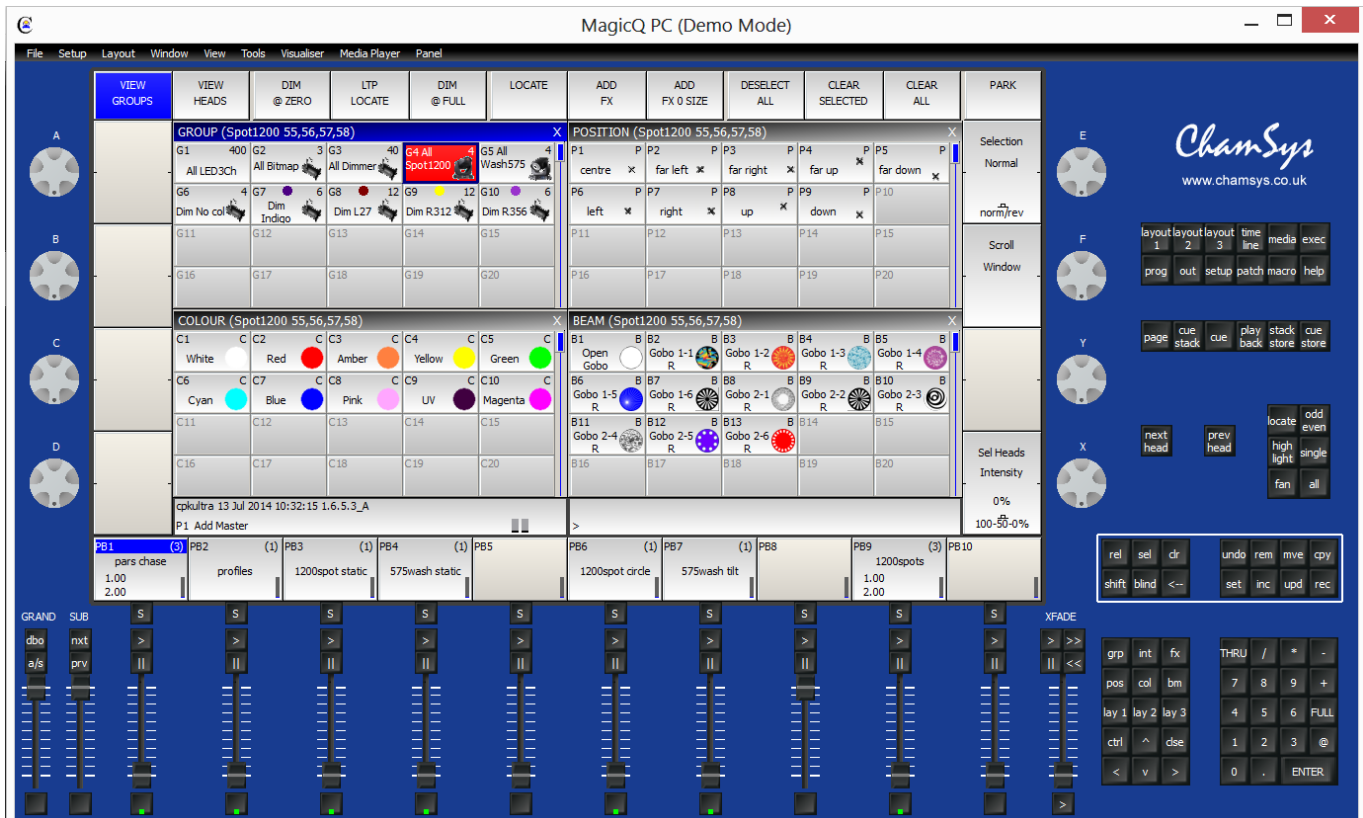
MagicQ PC (Demo Mode)

File Setup Layout Window View Tools Visualiser Media Player Panel

VIEW GROUPS | VIEW HEADS | DIM @ ZERO | LTP LOCATE | DIM @ FULL | LOCATE | ADD FX | ADD FX 0 SIZE | DESELECT ALL | CLEAR SELECTED | CLEAR ALL | PARK

A B C D

GROUP (Spot1200 55,56,57,58) X

G1 400 All LED3Ch
G2 3 All Bitmap
G3 40 All Dimmer
G4 4 All Spot1200
G5 4 All Wash575
G6 4 Dim No col
G7 6 Dim Indigo
G8 12 Dim L27
G9 12 Dim R312
G10 6 Dim R356
G11 G12 G13 G14 G15
G16 G17 G18 G19 G20

POSITION (Spot1200 55,56,57,58) X

P1 P centre
P2 P far left
P3 P far right
P4 P far up
P5 P far down
P6 P left
P7 P right
P8 P up
P9 P down
P10
P11 P12 P13 P14 P15
P16 P17 P18 P19 P20

Selection Normal
norm/rev

Scroll Window

COLOUR (Spot1200 55,56,57,58) X

C1 C White
C2 C Red
C3 C Amber
C4 C Yellow
C5 C Green
C6 C Cyan
C7 C Blue
C8 C Pink
C9 C UV
C10 C Magenta
C11 C12 C13 C14 C15
C16 C17 C18 C19 C20

BEAM (Spot1200 55,56,57,58) X

B1 B Open Gobo
B2 B Gobo 1-1 R
B3 B Gobo 1-2 R
B4 B Gobo 1-3 R
B5 B Gobo 1-4 R
B6 B Gobo 1-5 R
B7 B Gobo 1-6 R
B8 B Gobo 2-1 R
B9 B Gobo 2-2 R
B10 B Gobo 2-3 R
B11 B Gobo 2-4 R
B12 B Gobo 2-5 R
B13 B Gobo 2-6 R
B14 B15
B16 B17 B18 B19 B20

Sel Heads Intensity
0%
100-50-0%

cpkultra 13 Jul 2014 10:32:15 1.6.5.3_A
P1 Add Master
>

PB1 (3) pars chase 1.00 2.00
PB2 (1) profiles
PB3 (1) 1200spot static
PB4 (1) 575wash static
PB5
PB6 (1) 1200spot circle
PB7 (1) 575wash tilt
PB8
PB9 (3) 1200spots 1.00 2.00
PB10

E F Y X

ChamSys
www.chamsys.co.uk

layout 1 | layout 2 | layout 3 | time line | media | exec
prog | out | setup | patch | macro | help

page | cue stack | cue | play back | stack store | cue store

next head | prev head | locate | odd even | high light | single | fan | all

rel | sel | clr | undo | rem | mve | cpy
shift | blind | <-- | set | inc | upd | rec

GRAND SUB
dbo nxt
a/s prv

S > II (repeated per fader)

XFADE
> >>
II <<

grp int fx
pos col bm
lay 1 lay 2 lay 3
ctrl ^ clse
< v >

THRU / * -
7 8 9 +
4 5 6 FULL
1 2 3 @
0 . ENTER